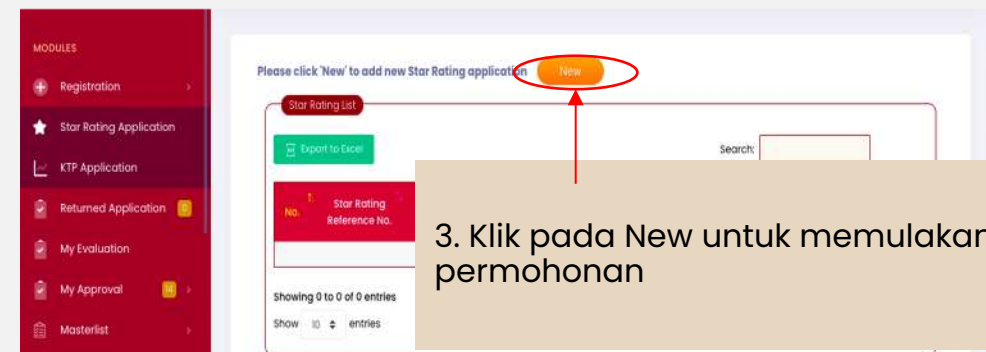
MODULES

Registration

Star Rating Application

KTP Application

Returned Application 0

My Evaluation

My Approval 14

Masterlist

Please click 'New' to add new Star Rating application New

Star Rating List

Export to Excel

Search:

| No. | Star Rating Reference No. |
|---|---|

Showing 0 to 0 of 0 entries

Show 10 entries

3. Klik pada New untuk memulakan permohonan